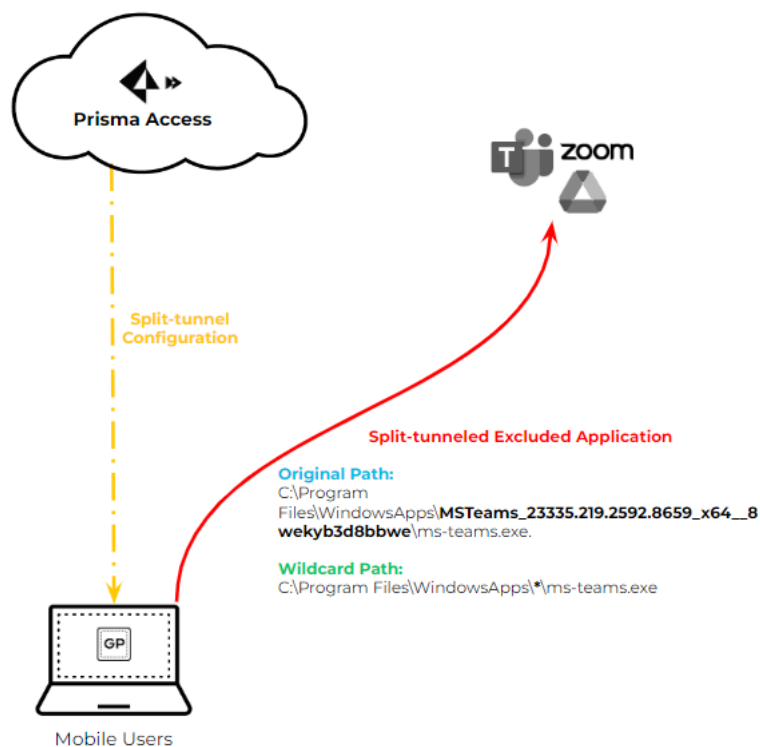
Prisma Access

zoom

Split-tunnel Configuration

Split-tunneled Excluded Application

Original Path:
C:\Program Files\WindowsApps\MSTeams_23335.219.2592.8659_x64__8wekyb3d8bbwe\ms-teams.exe.

Wildcard Path:
C:\Program Files\WindowsApps\*\ms-teams.exe

GP

Mobile Users